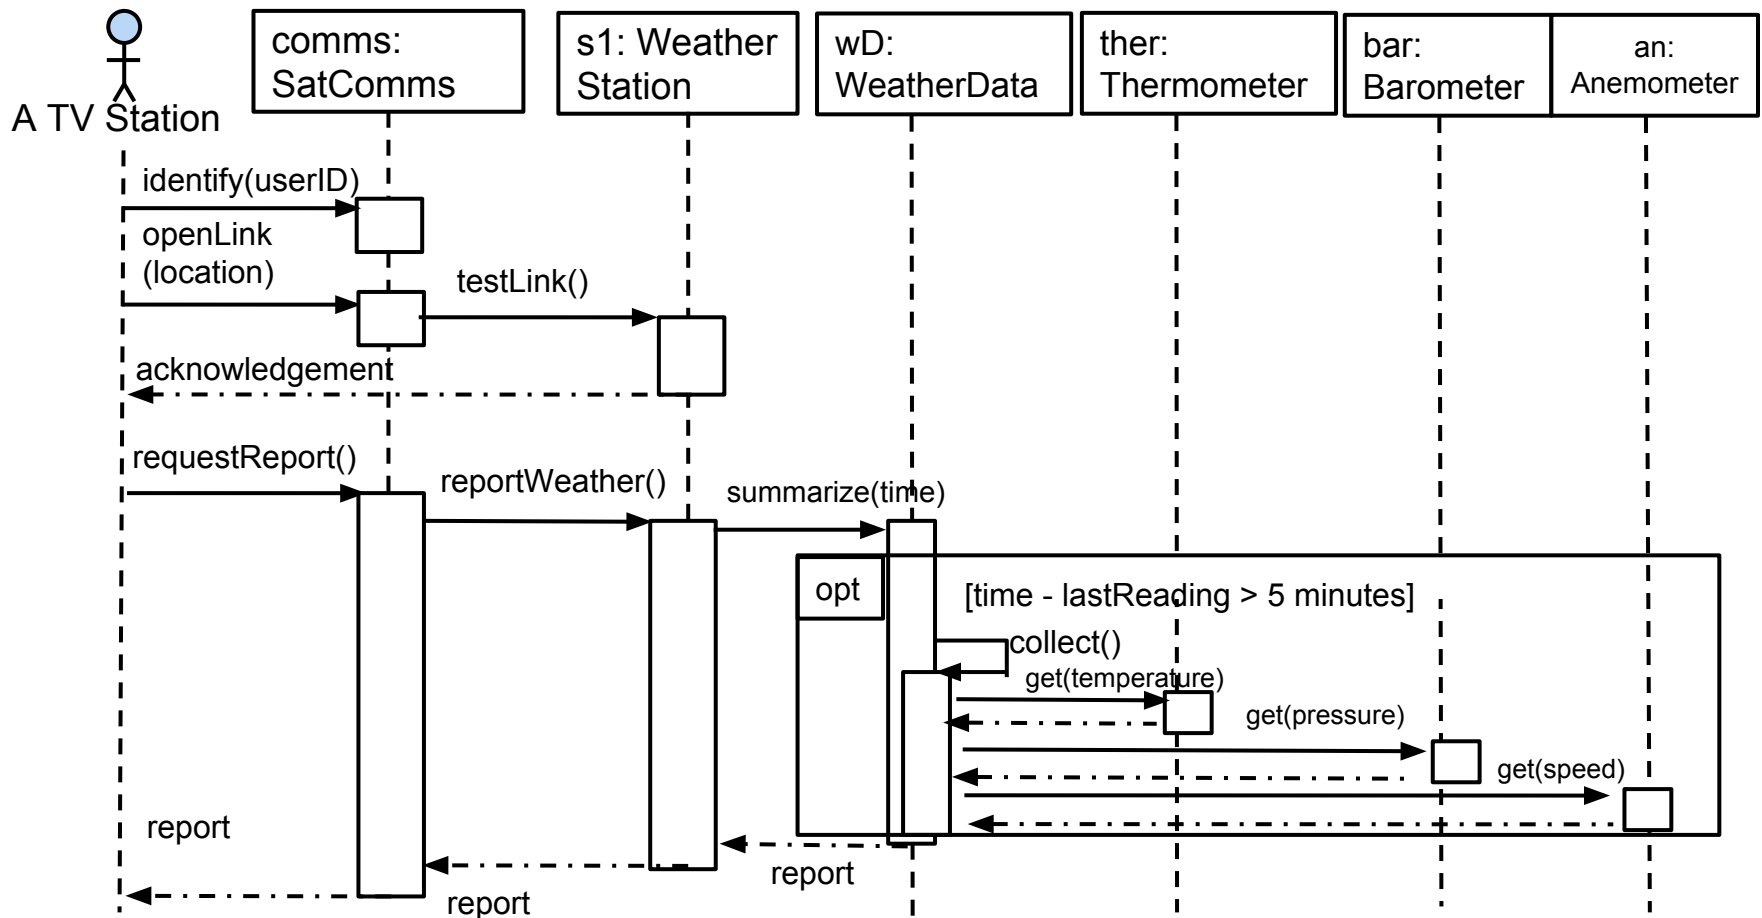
A TV Station

comms: SatComms

s1: Weather Station

wD: WeatherData

ther: Thermometer

bar: Barometer

an: Anemometer

identify(userID)

openLink (location)

testLink()

acknowledgement

requestReport()

reportWeather()

summarize(time)

opt

[time - lastReading > 5 minutes]

collect()

get(temperature)

get(pressure)

get(speed)

report

report

report